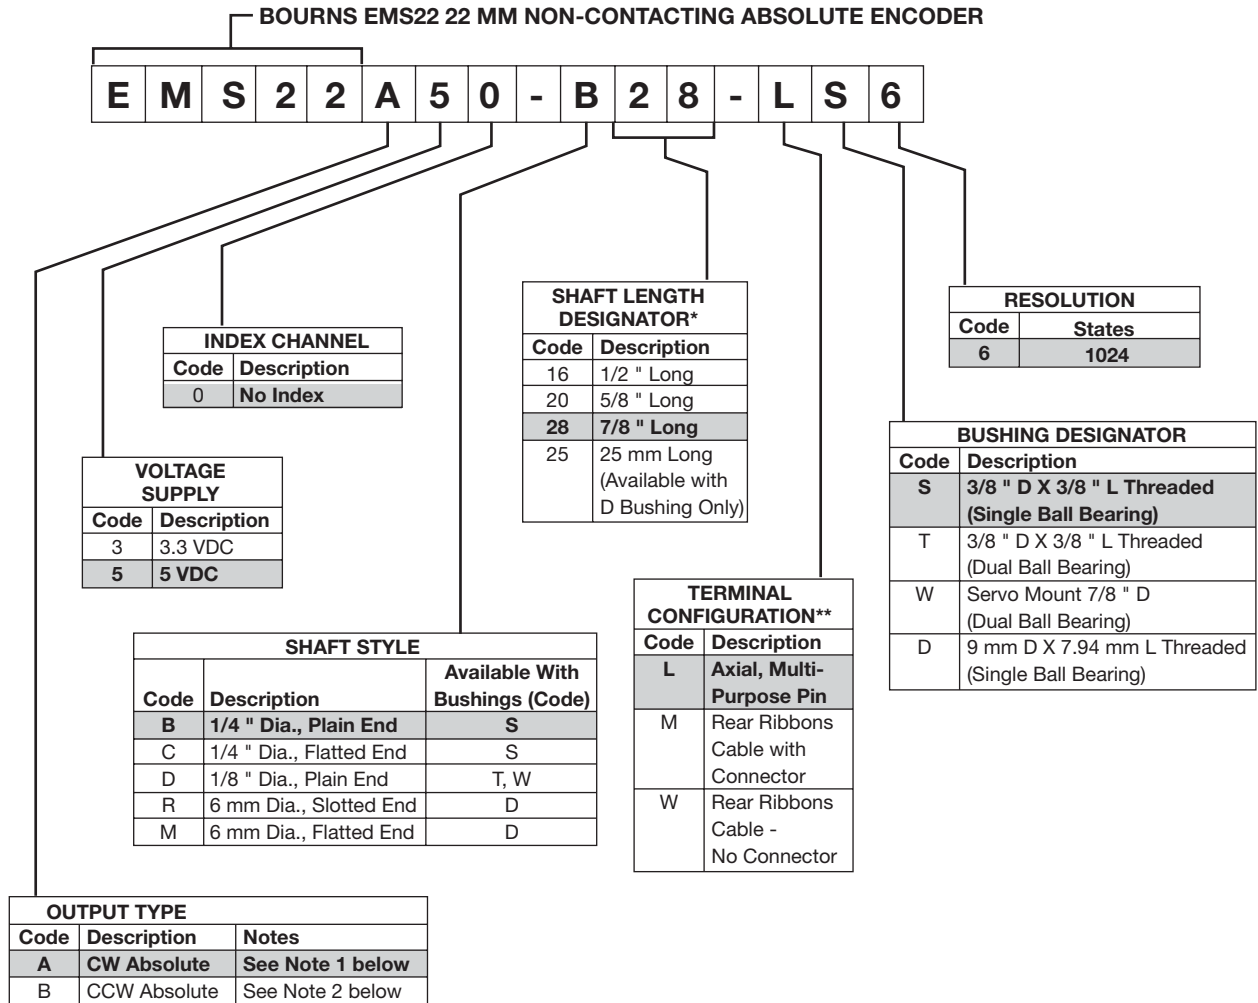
BOURNS EMS22 22 MM NON-CONTACTING ABSOLUTE ENCODER

E M S 2 2 A 5 0 - B 2 8 - L S 6

SHAFT LENGTH DESIGNATOR*

| Code | Description |
|---|---|
| 16 | 1/2 " Long |
| 20 | 5/8 " Long |
| 28 | 7/8 " Long |
| 25 | 25 mm Long (Available with D Bushing Only) |

RESOLUTION

| Code | States |
|---|---|
| 6 | 1024 |

INDEX CHANNEL

| Code | Description |
|---|---|
| 0 | No Index |

BUSHING DESIGNATOR

| Code | Description |
|---|---|
| S | 3/8 " D X 3/8 " L Threaded (Single Ball Bearing) |
| T | 3/8 " D X 3/8 " L Threaded (Dual Ball Bearing) |
| W | Servo Mount 7/8 " D (Dual Ball Bearing) |
| D | 9 mm D X 7.94 mm L Threaded (Single Ball Bearing) |

VOLTAGE SUPPLY

| Code | Description |
|---|---|
| 3 | 3.3 VDC |
| 5 | 5 VDC |

TERMINAL CONFIGURATION**

| Code | Description |
|---|---|
| L | Axial, Multi-Purpose Pin |
| M | Rear Ribbons Cable with Connector |
| W | Rear Ribbons Cable - No Connector |

SHAFT STYLE

| Code | Description | Available With Bushings (Code) |
|---|---|---|
| B | 1/4 " Dia., Plain End | S |
| C | 1/4 " Dia., Flatted End | S |
| D | 1/8 " Dia., Plain End | T, W |
| R | 6 mm Dia., Slotted End | D |
| M | 6 mm Dia., Flatted End | D |

OUTPUT TYPE

| Code | Description | Notes |
|---|---|---|
| A | CW Absolute | See Note 1 below |
| B | CCW Absolute | See Note 2 below |